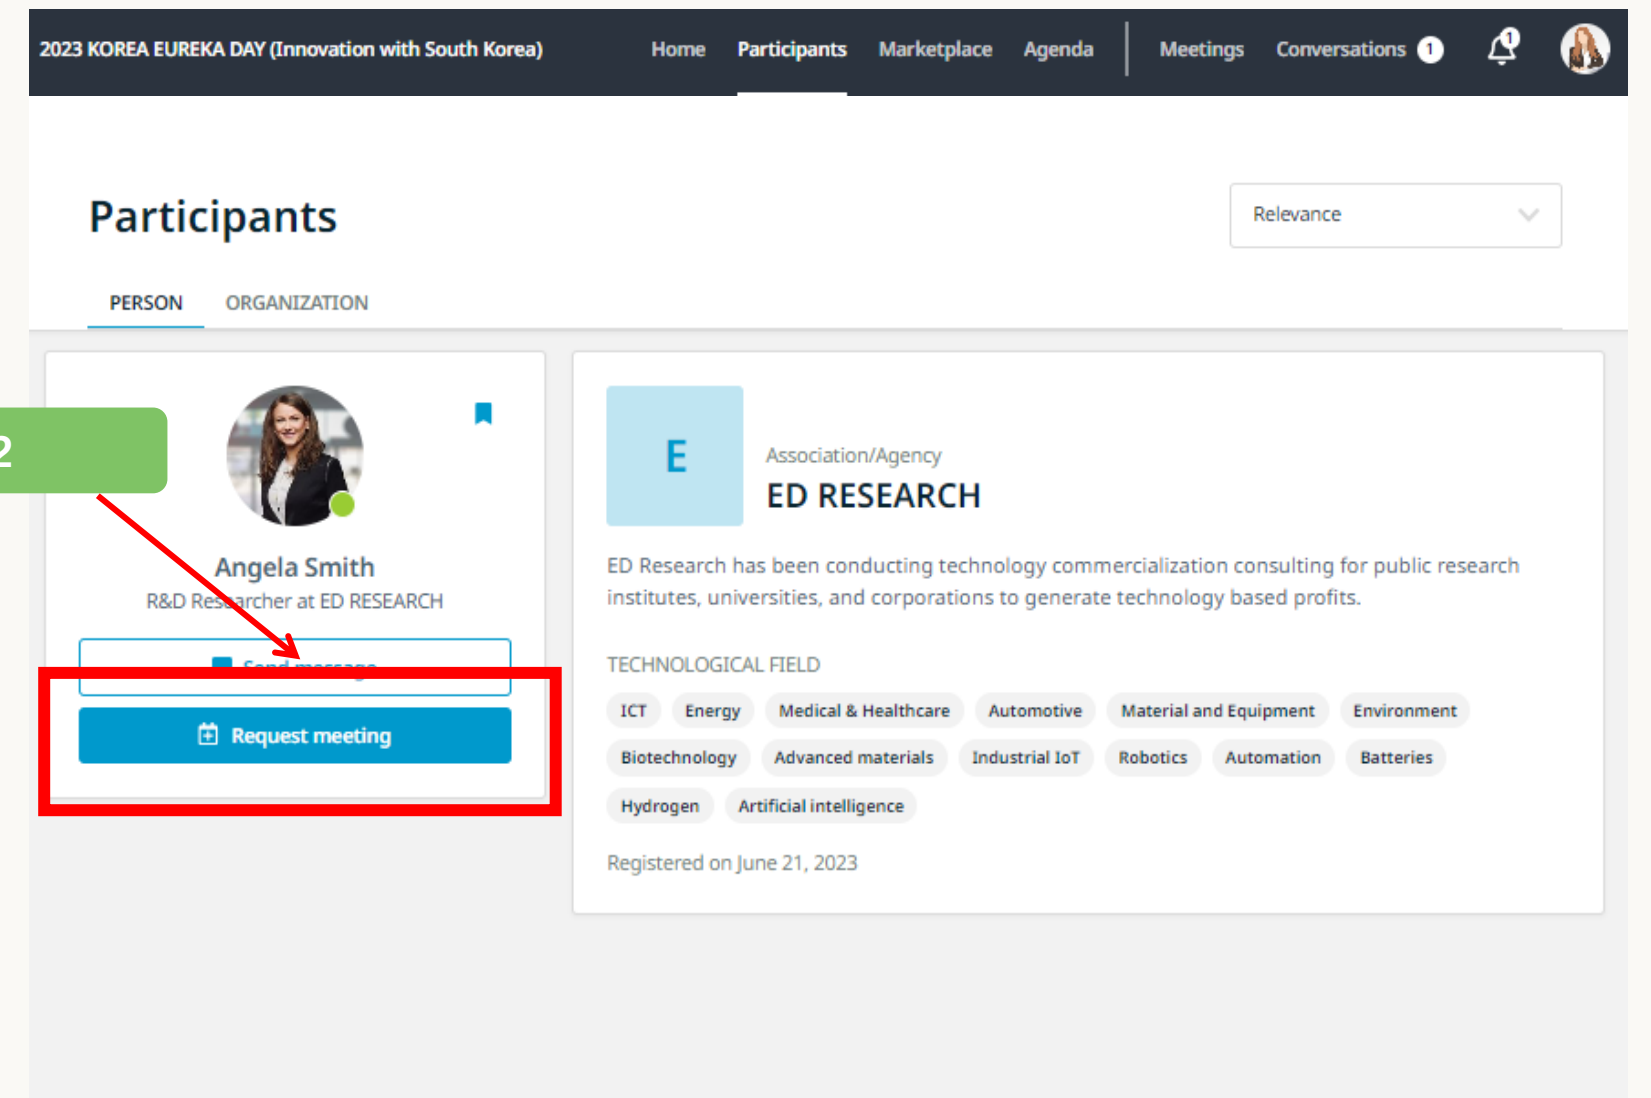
2023 KOREA EUREKA DAY (Innovation with South Korea) Home Participants Marketplace Agenda Meetings Conversations 1

Participants

Relevance

PERSON ORGANIZATION

2

Angela Smith
R&D Researcher at ED RESEARCH

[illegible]

Request meeting

E

Association/Agency
ED RESEARCH

ED Research has been conducting technology commercialization consulting for public research institutes, universities, and corporations to generate technology based profits.

TECHNOLOGICAL FIELD

ICT Energy Medical & Healthcare Automotive Material and Equipment Environment Biotechnology Advanced materials Industrial IoT Robotics Automation Batteries Hydrogen Artificial intelligence

Registered on June 21, 2023